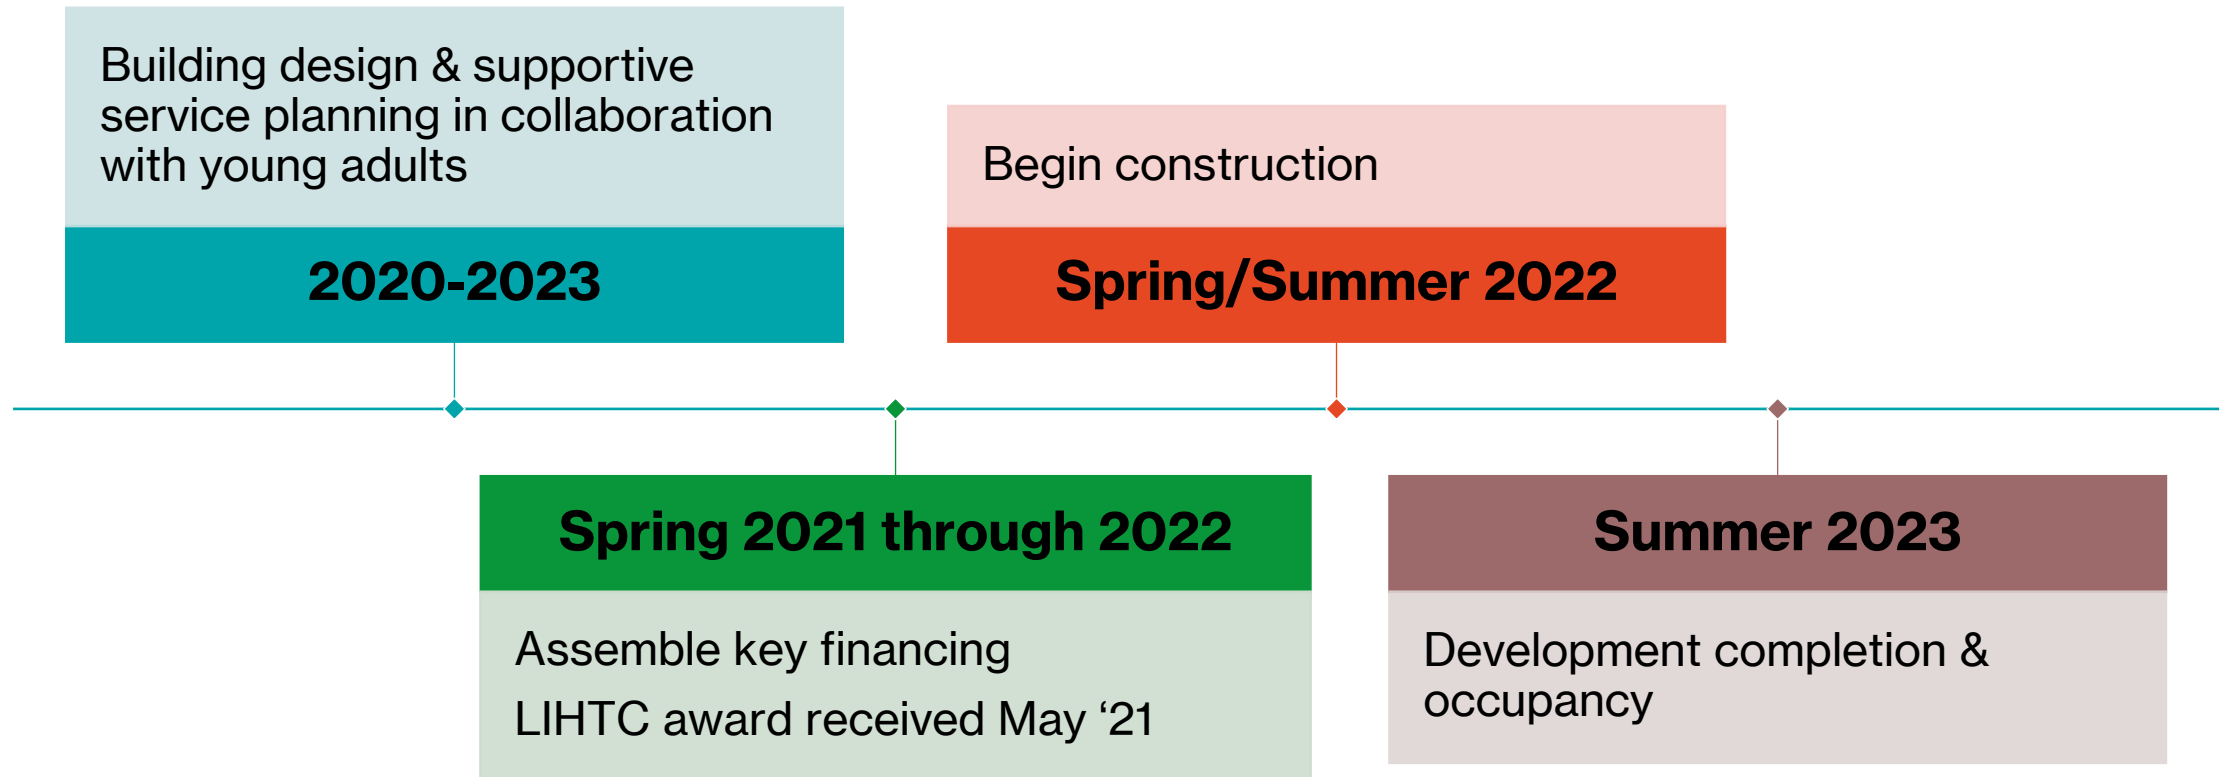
Building design & supportive service planning in collaboration with young adults

2020-2023

Begin construction

Spring/Summer 2022

Spring 2021 through 2022

Assemble key financing

LIHTC award received May ‘21

Summer 2023

Development completion & occupancy